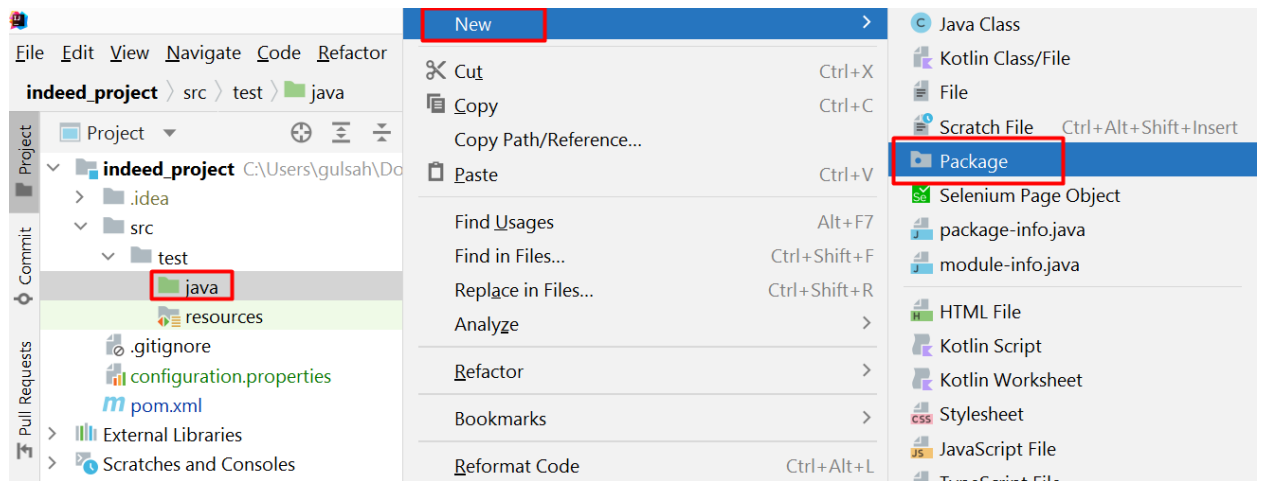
File Edit View Navigate Code Refactor

indeed_project 〉 src 〉 test 〉 java

Project

indeed_project C:\Users\gulsah\Do
.idea
src
test
java
resources
.gitignore
configuration.properties
pom.xml
External Libraries
Scratches and Consoles

Project
Commit
Pull Requests

New
Cut Ctrl+X
Copy Ctrl+C
Copy Path/Reference...
Paste Ctrl+V
Find Usages Alt+F7
Find in Files... Ctrl+Shift+F
Replace in Files... Ctrl+Shift+R
Analyze
Refactor
Bookmarks
Reformat Code Ctrl+Alt+L

Java Class
Kotlin Class/File
File
Scratch File Ctrl+Alt+Shift+Insert
Package
Selenium Page Object
package-info.java
module-info.java
HTML File
Kotlin Script
Kotlin Worksheet
Stylesheet
JavaScript File
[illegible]